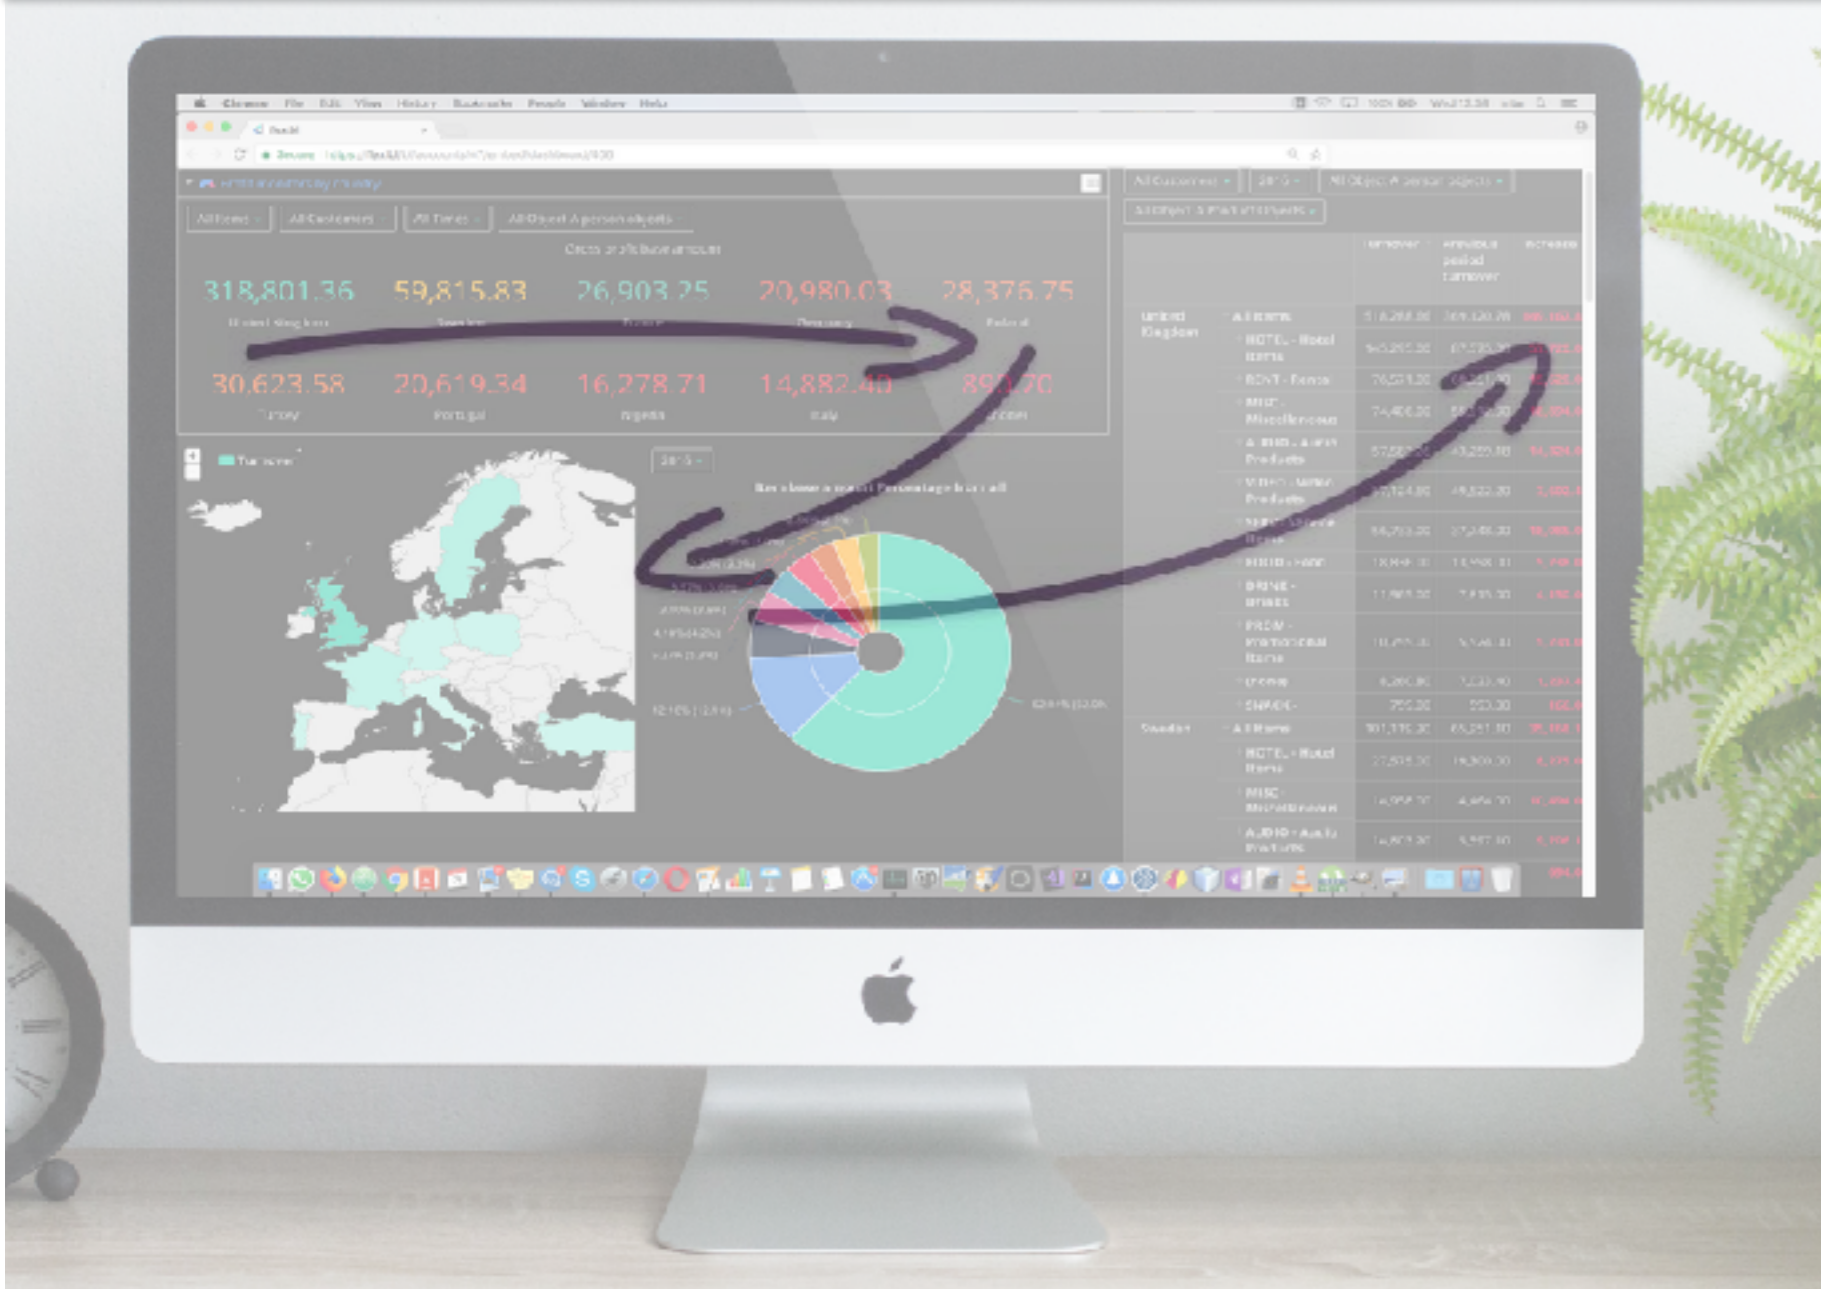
Chrome File Edit View History Bookmarks People Window Help

All Items | All Customers | All Times | All Object A person objects

Gross profit base amount

318,801.36 United Kingdom
59,815.83 Sweden
26,903.25 France
20,980.03 Germany
28,376.75 Poland
30,623.58 Turkey
20,619.34 Portugal
16,278.71 Nigeria
14,882.40 Italy
893.70 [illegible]

Turnover

2015

All Customers | 2015 | All Object A person objects

Turnover | Previous period turnover | Increase

United Kingdom | All Items
HOTEL - Hotel Items
RENT - Rental
MISC - Miscellaneous
AUDIO - Audio Products
VIDEO - Video Products
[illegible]
BRINE - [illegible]
PROM - Promotional Items
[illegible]
SHARE - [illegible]

Sweden | All Items
HOTEL - Hotel Items
MISC - Miscellaneous
AUDIO - Audio Products